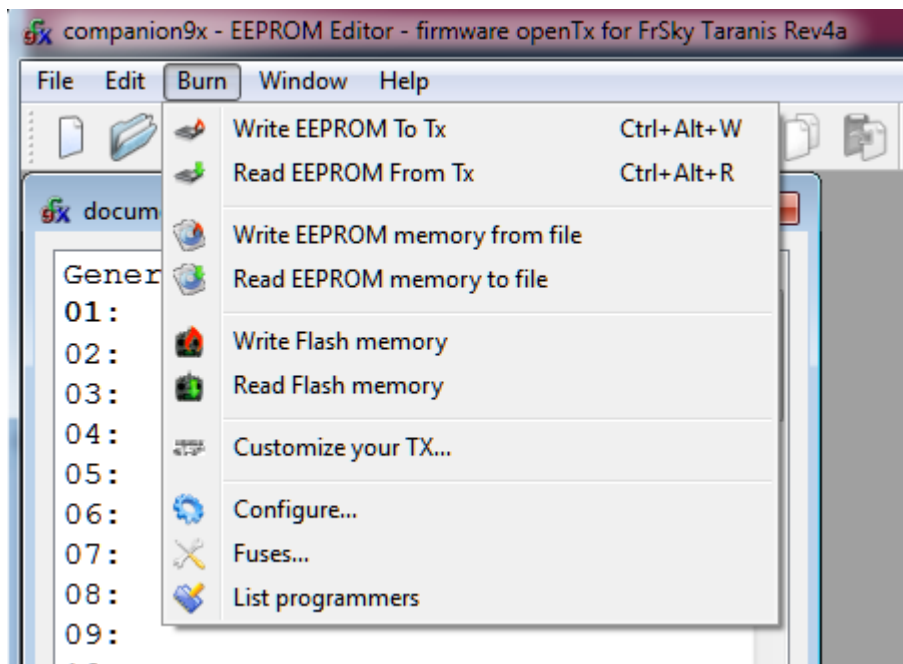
companion9x - EEPROM Editor - firmware openTx for FrSky Taranis Rev4a

File Edit Burn Window Help

docum

Gener
01:
02:
03:
04:
05:
06:
07:
08:
09:

Write EEPROM To Tx Ctrl+Alt+W
Read EEPROM From Tx Ctrl+Alt+R

Write EEPROM memory from file
Read EEPROM memory to file

Write Flash memory
Read Flash memory

Customize your TX...

Configure...
Fuses...
List programmers